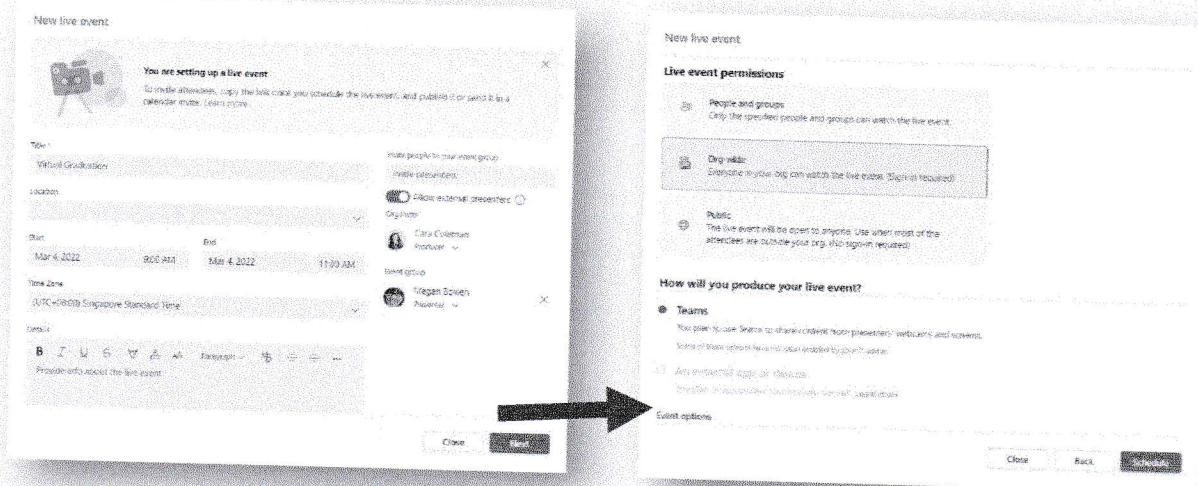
New live event

You are setting up a live event
To invite attendees, copy the link once you schedule the live event, and publish it or send it in a calendar invite. Learn more

Title
Virtual Graduation

Location

Start
Mar 4, 2022 9:00 AM

End
Mar 4, 2022 11:00 AM

Time Zone
(UTC+08:00) Singapore Standard Time

Details
B I U S Paragraph
Provide info about the live event

Invite people to your event group
Invite presenters

Allow external presenters

Organizer
Cara Coleman
Producer

Event group
Megan Bowen
Presenter

Close Next

New live event

Live event permissions

People and groups
Only the specified people and groups can watch the live event.

Org-wide
Everyone in your org can watch the live event. (Sign-in required)

Public
The live event will be open to anyone. Use when most of the attendees are outside your org. (No sign-in required)

How will you produce your live event?

Teams
You plan to use Teams to share content from presenters' webcams and screens.
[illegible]

An external app or device
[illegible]

Event options
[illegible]

Close Back Schedule